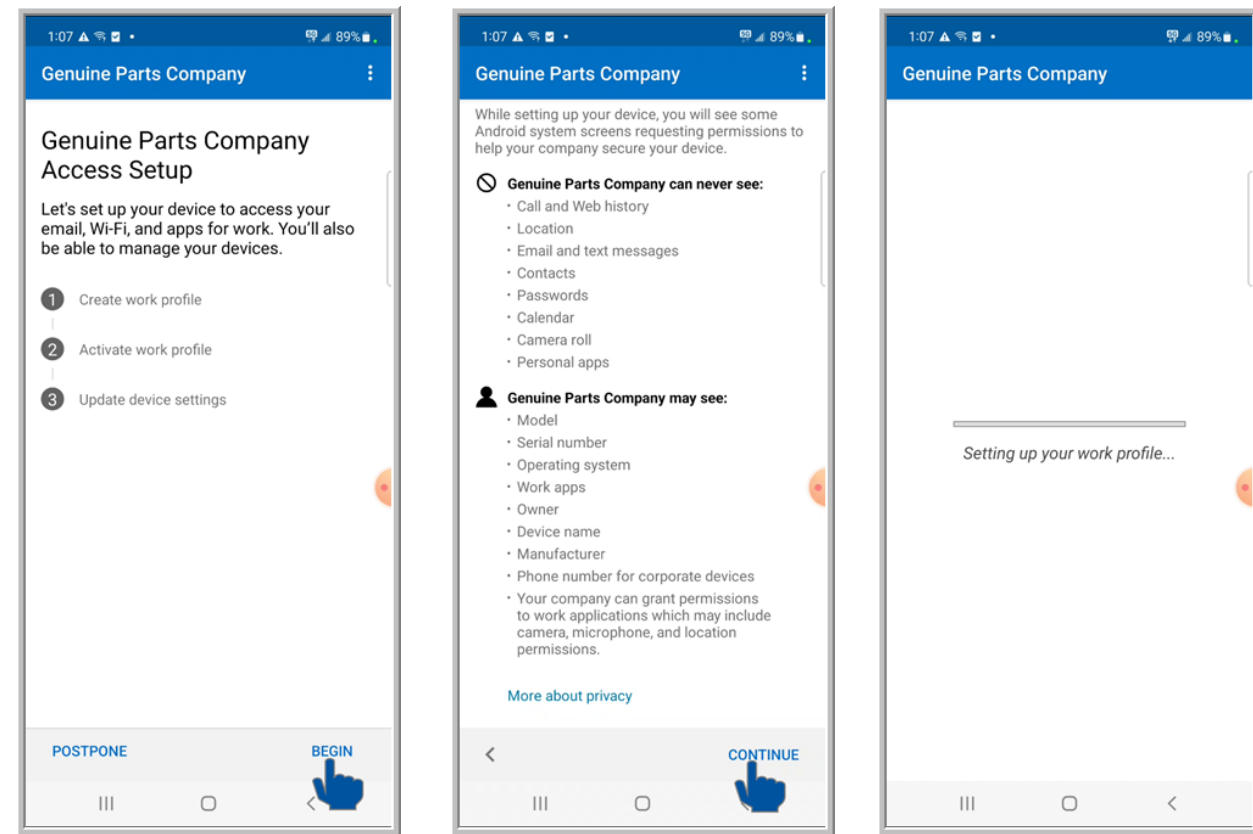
1:07 89%

Genuine Parts Company

Genuine Parts Company Access Setup

Let's set up your device to access your email, Wi-Fi, and apps for work. You'll also be able to manage your devices.

1 Create work profile

2 Activate work profile

3 Update device settings

POSTPONE

BEGIN

1:07 89%

Genuine Parts Company

While setting up your device, you will see some Android system screens requesting permissions to help your company secure your device.

Genuine Parts Company can never see:
• Call and Web history
• Location
• Email and text messages
• Contacts
• Passwords
• Calendar
• Camera roll
• Personal apps

Genuine Parts Company may see:
• Model
• Serial number
• Operating system
• Work apps
• Owner
• Device name
• Manufacturer
• Phone number for corporate devices
• Your company can grant permissions to work applications which may include camera, microphone, and location permissions.

More about privacy

CONTINUE

1:07 89%

Genuine Parts Company

Setting up your work profile...